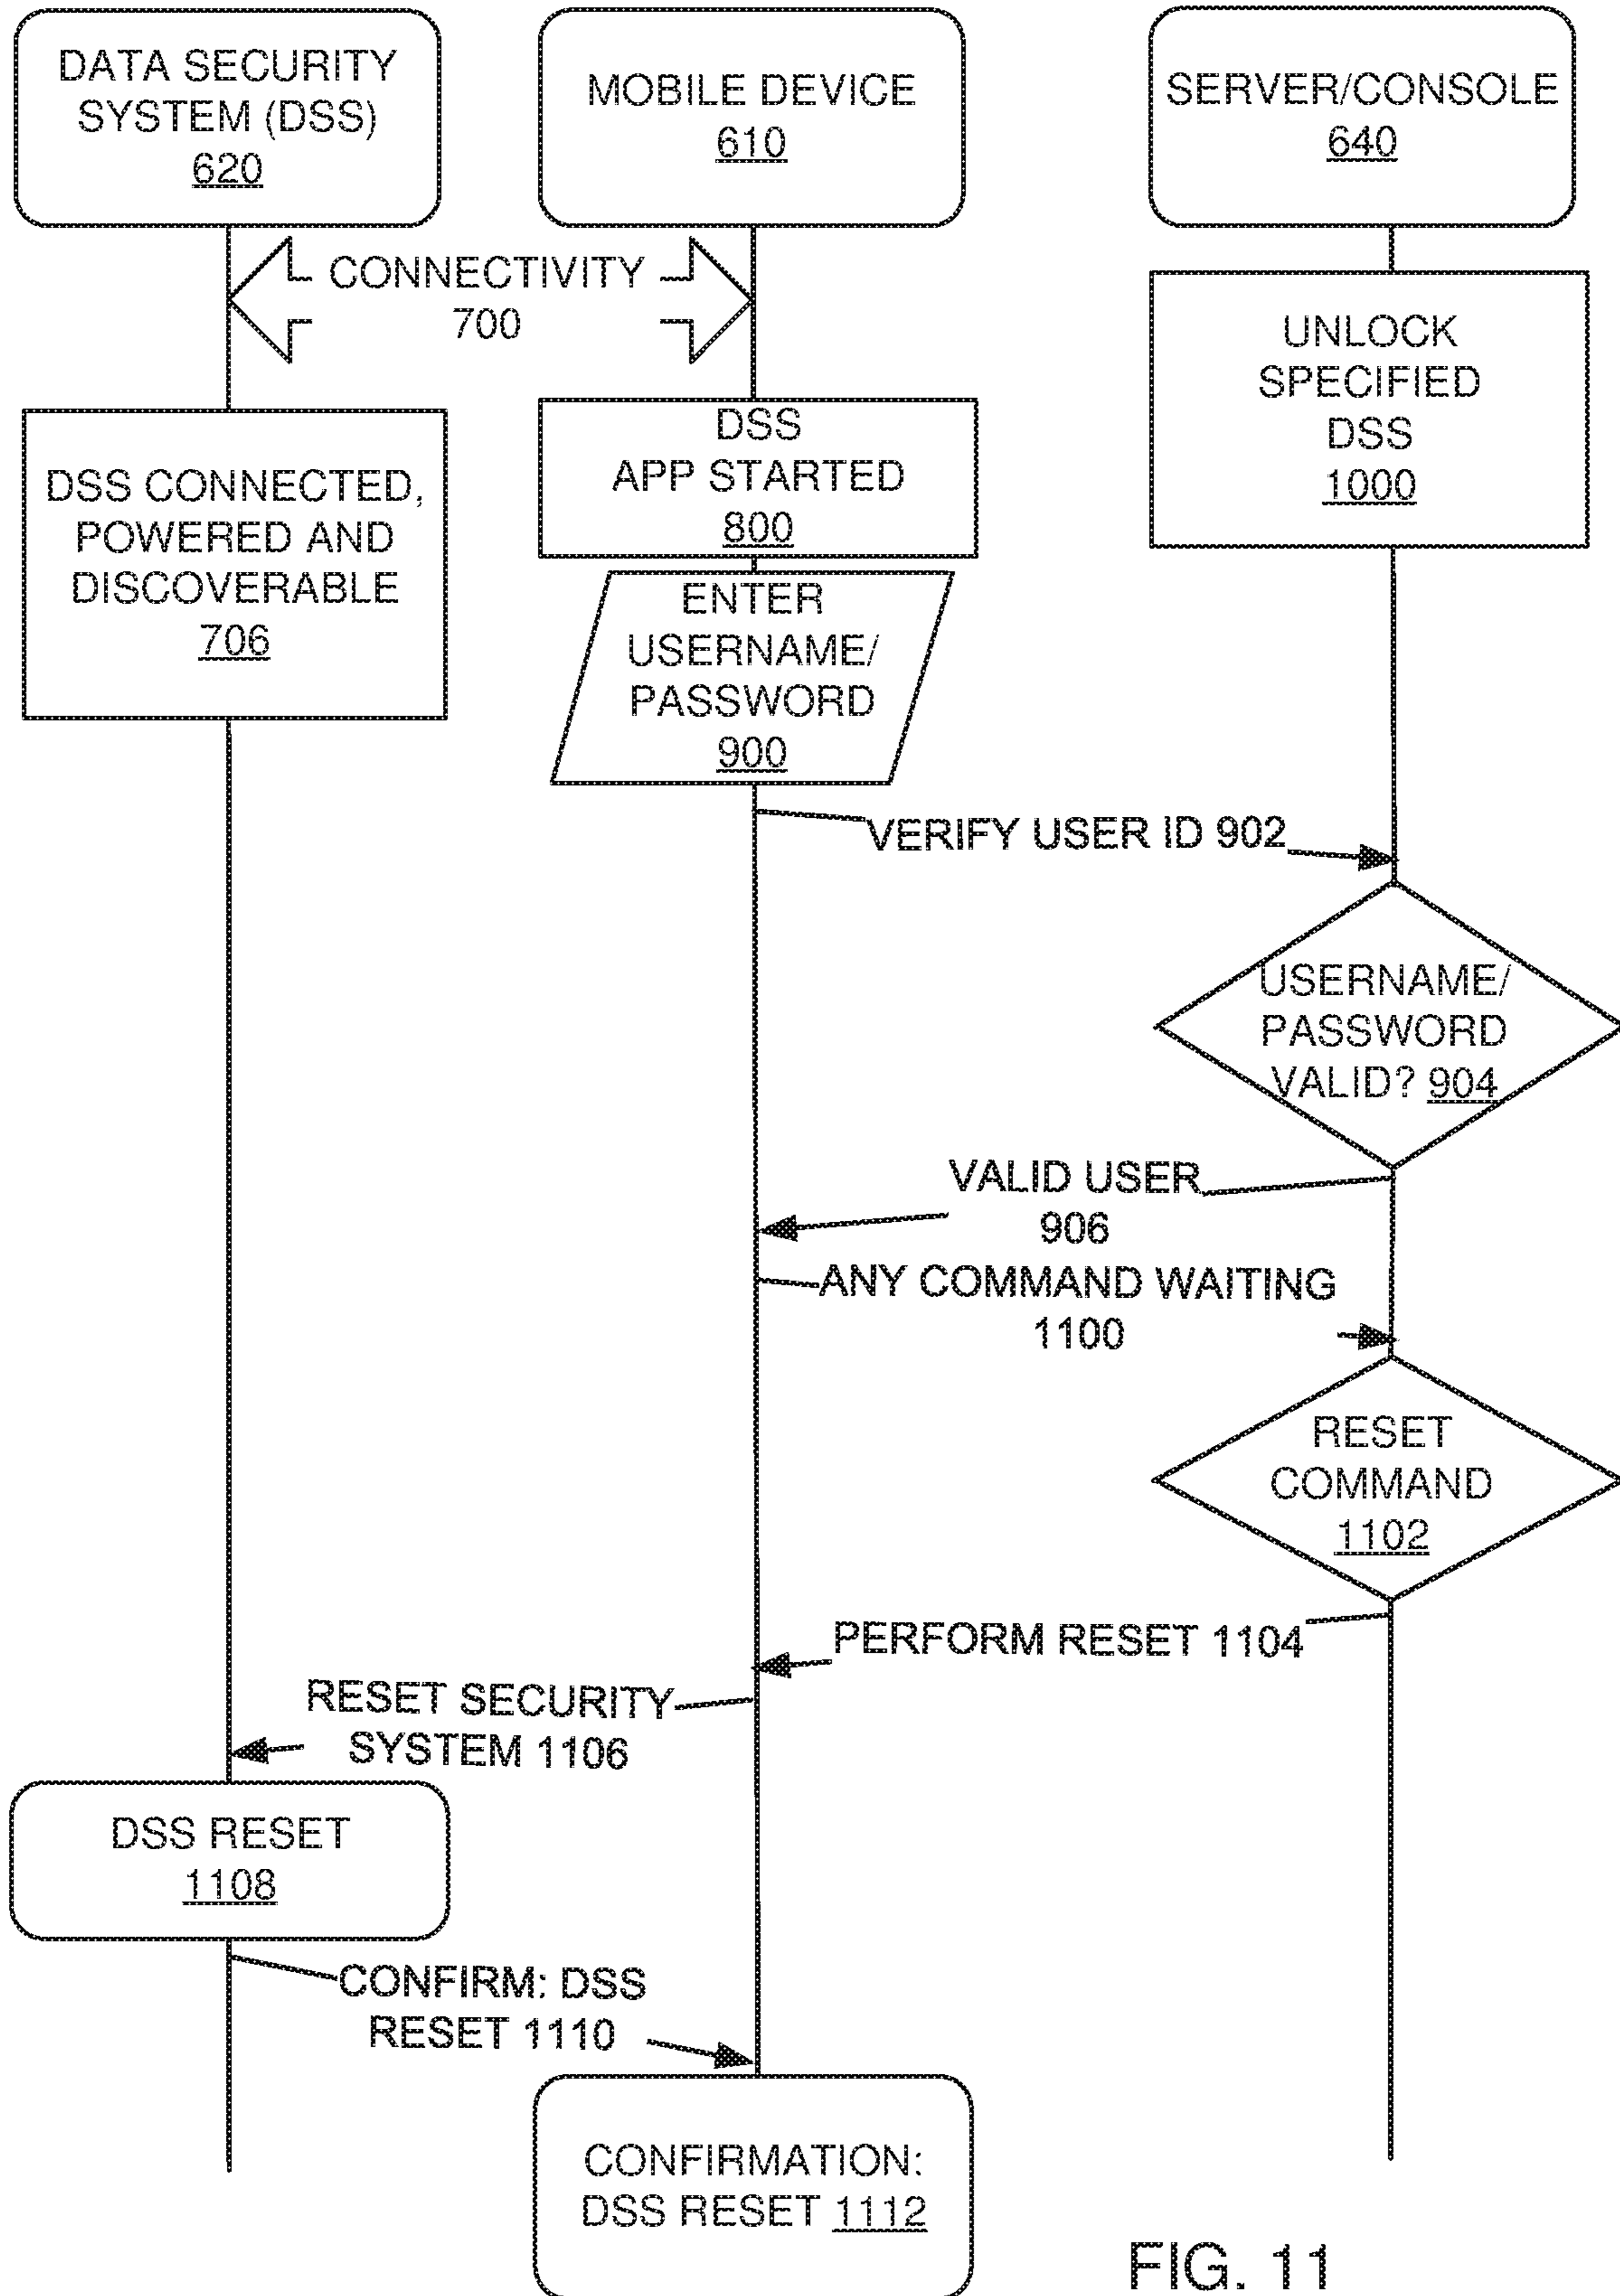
DATA SECURITY SYSTEM (DSS) 620

MOBILE DEVICE 610

SERVER/CONSOLE 640

CONNECTIVITY 700

UNLOCK SPECIFIED DSS 1000

DSS CONNECTED, POWERED AND DISCOVERABLE 706

DSS APP STARTED 800

ENTER USERNAME/ PASSWORD 900

VERIFY USER ID 902

USERNAME/ PASSWORD VALID? 904

VALID USER 906

ANY COMMAND WAITING 1100

RESET COMMAND 1102

PERFORM RESET 1104

RESET SECURITY SYSTEM 1106

DSS RESET 1108

CONFIRM: DSS RESET 1110

CONFIRMATION: DSS RESET 1112

FIG. 11